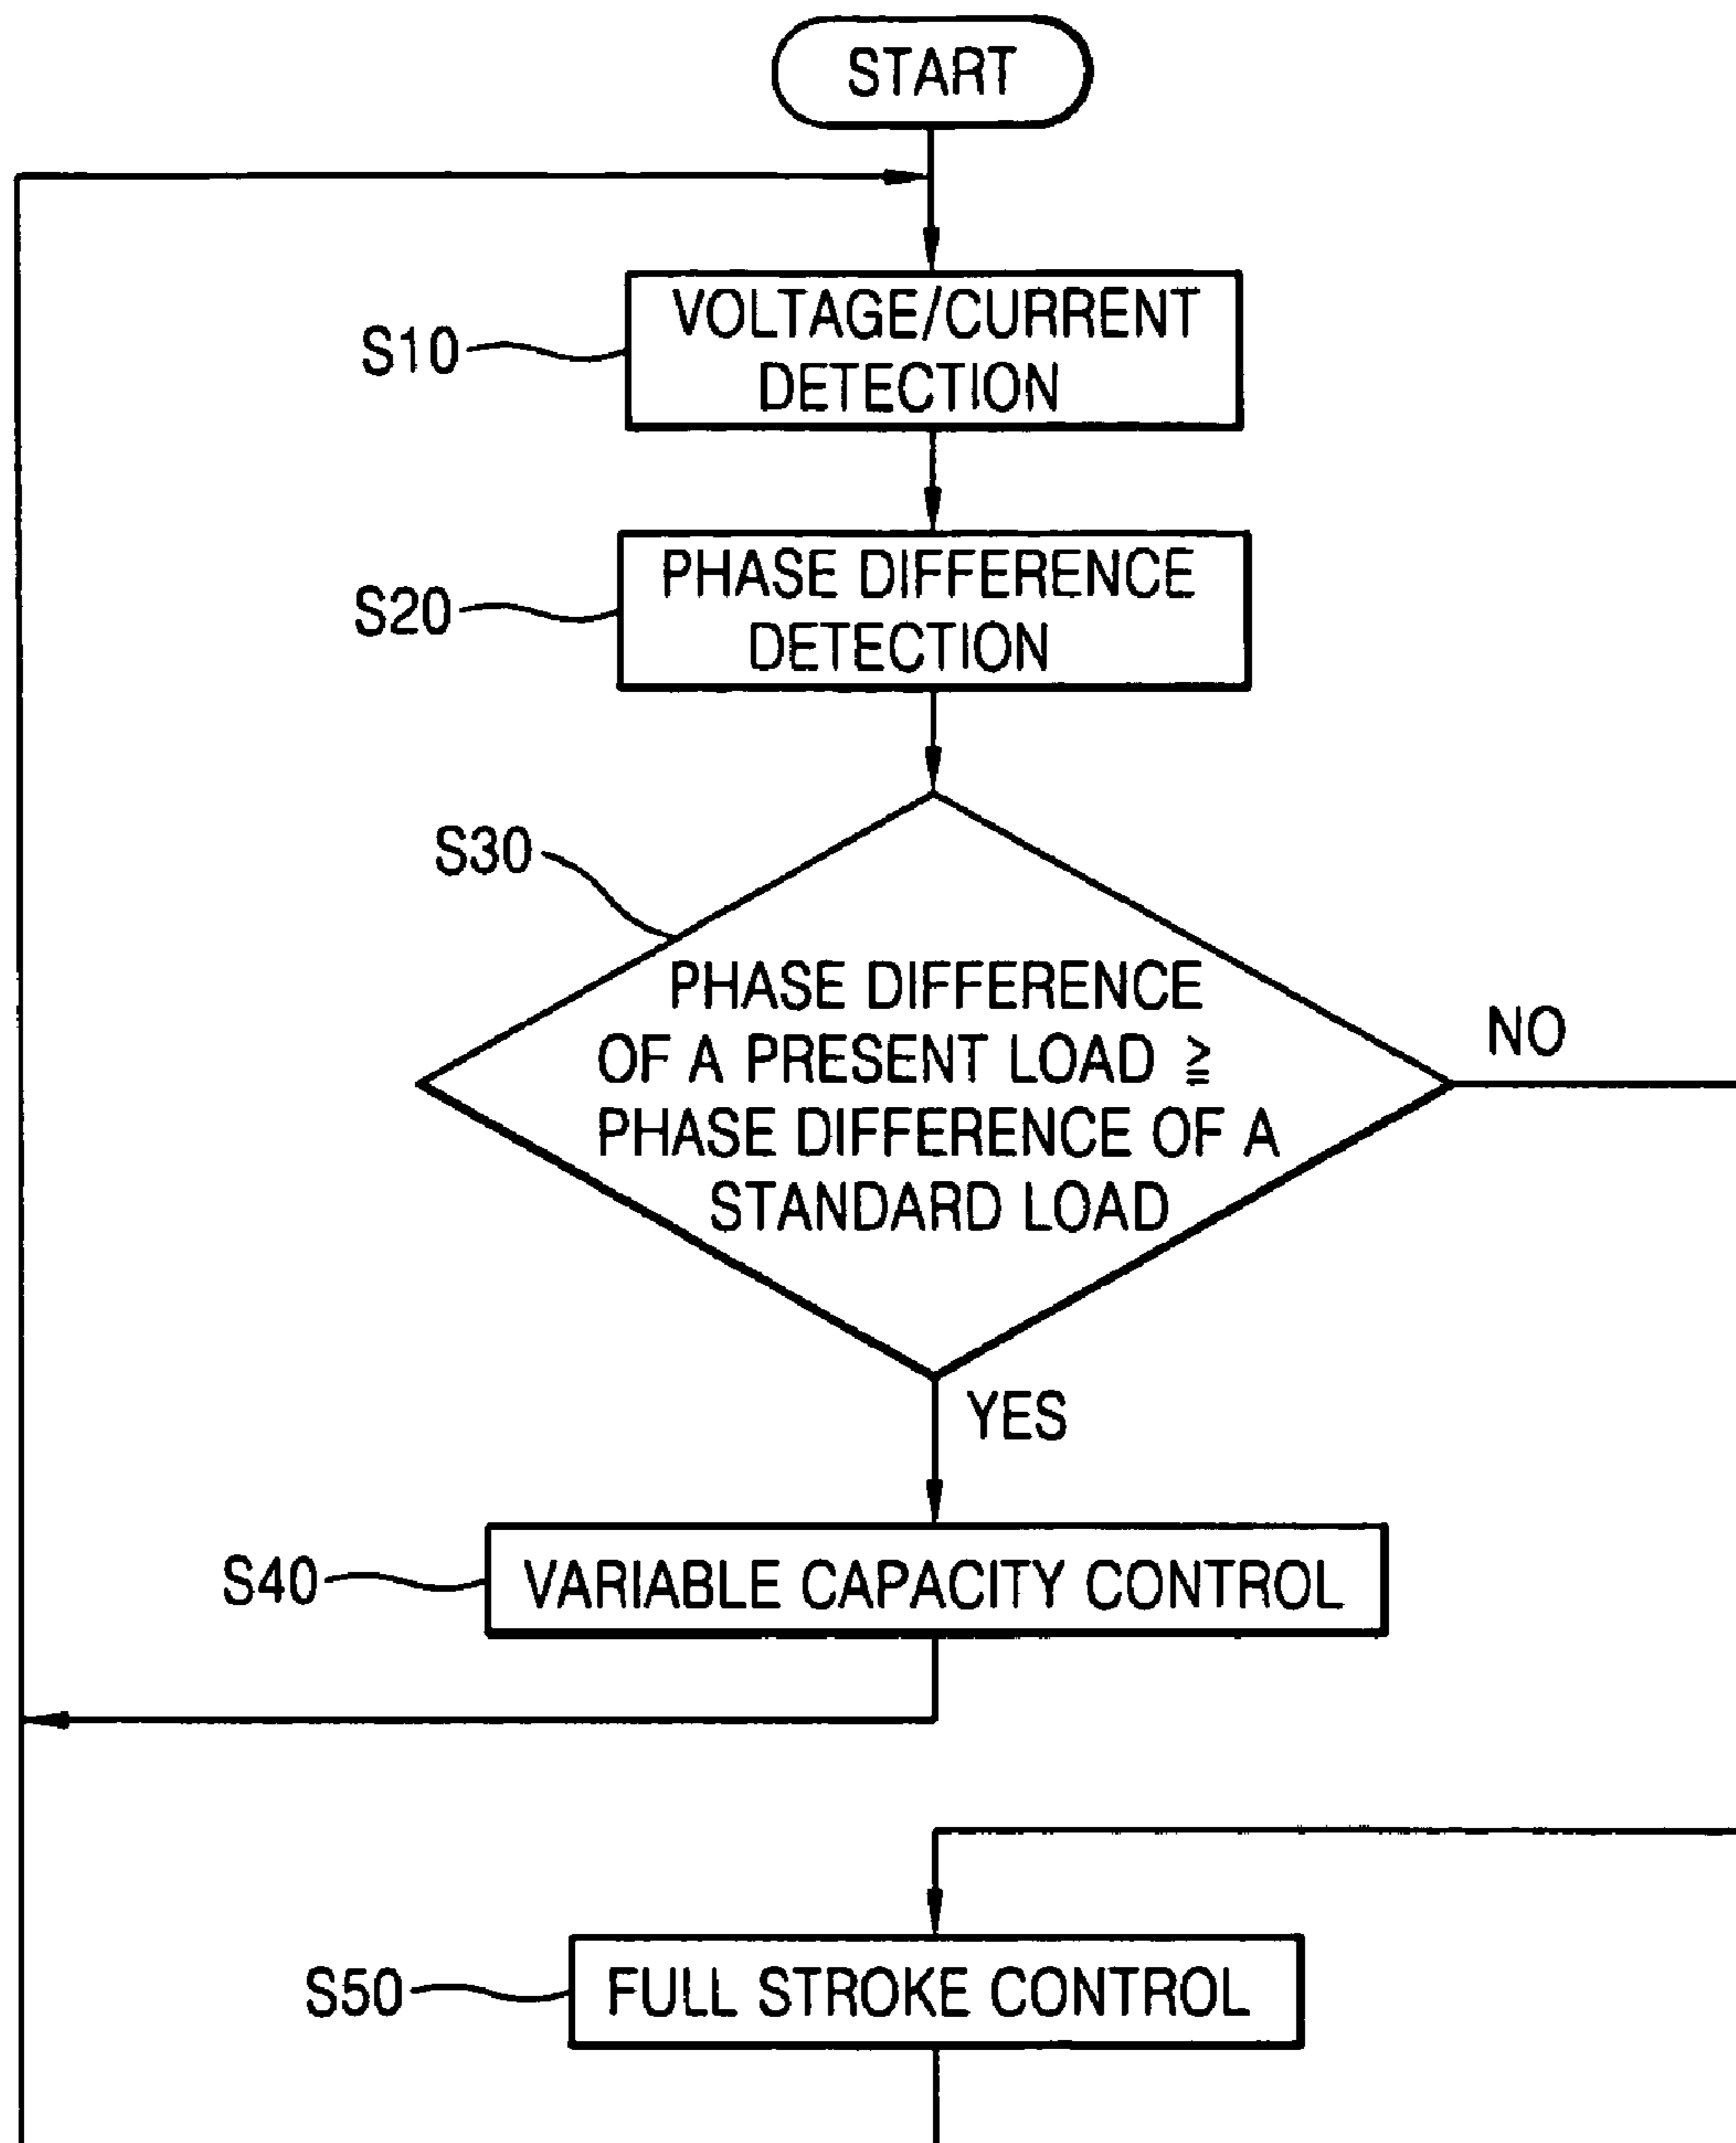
START

S10

VOLTAGE/CURRENT DETECTION

S20

PHASE DIFFERENCE DETECTION

S30

PHASE DIFFERENCE OF A PRESENT LOAD $\geqq$ PHASE DIFFERENCE OF A STANDARD LOAD

NO

YES

S40

VARIABLE CAPACITY CONTROL

S50

FULL STROKE CONTROL